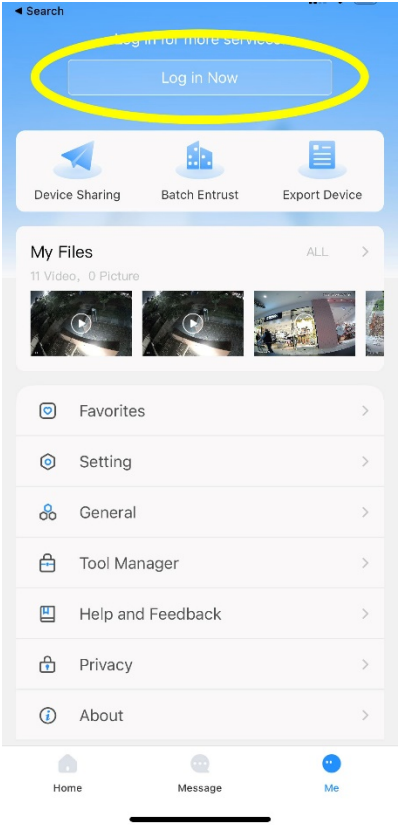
◀ Search

Log in for more services

Log in Now

Device Sharing
Batch Entrust
Export Device

My Files
ALL >
11 Video, 0 Picture

Favorites >
Setting >
General >
Tool Manager >
Help and Feedback >
Privacy >
About >

Home
Message
Me